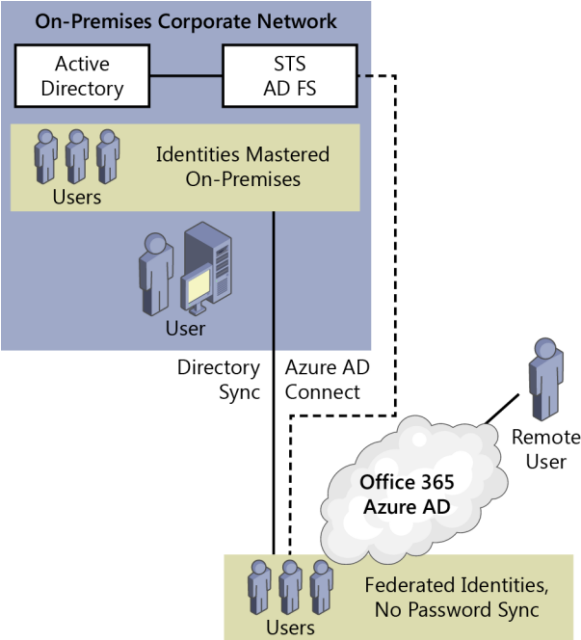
On-Premises Corporate Network

Active Directory

STS AD FS

Users

Identities Mastered On-Premises

User

Directory Sync

Azure AD Connect

Remote User

Office 365 Azure AD

Users

Federated Identities, No Password Sync